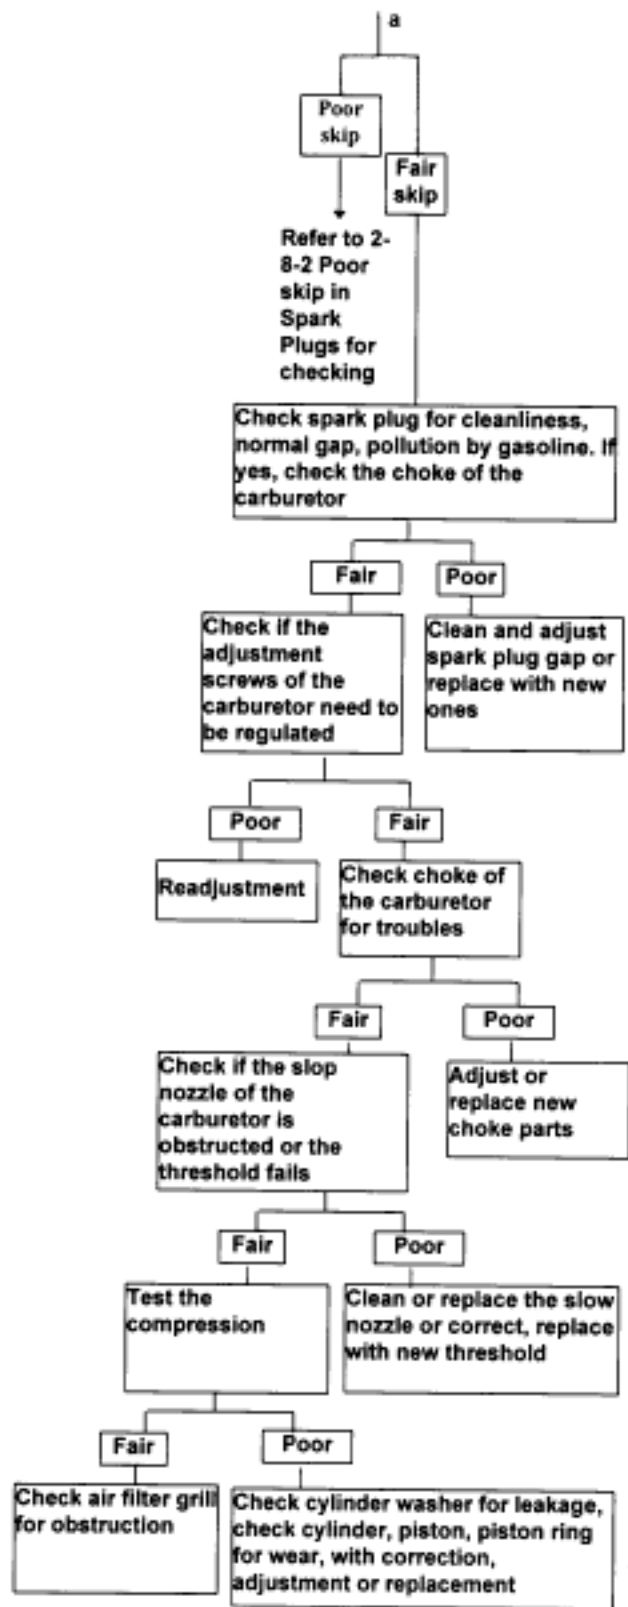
a

Poor skip

Fair skip

Refer to 2-8-2 Poor skip in Spark Plugs for checking

Check spark plug for cleanliness, normal gap, pollution by gasoline. If yes, check the choke of the carburetor

Fair

Poor

Check if the adjustment screws of the carburetor need to be regulated

Clean and adjust spark plug gap or replace with new ones

Poor

Fair

Readjustment

Check choke of the carburetor for troubles

Fair

Poor

Check if the slop nozzle of the carburetor is obstructed or the threshold fails

Adjust or replace new choke parts

Fair

Poor

Test the compression

Clean or replace the slow nozzle or correct, replace with new threshold

Fair

Poor

Check air filter grill for obstruction

Check cylinder washer for leakage, check cylinder, piston, piston ring for wear, with correction, adjustment or replacement